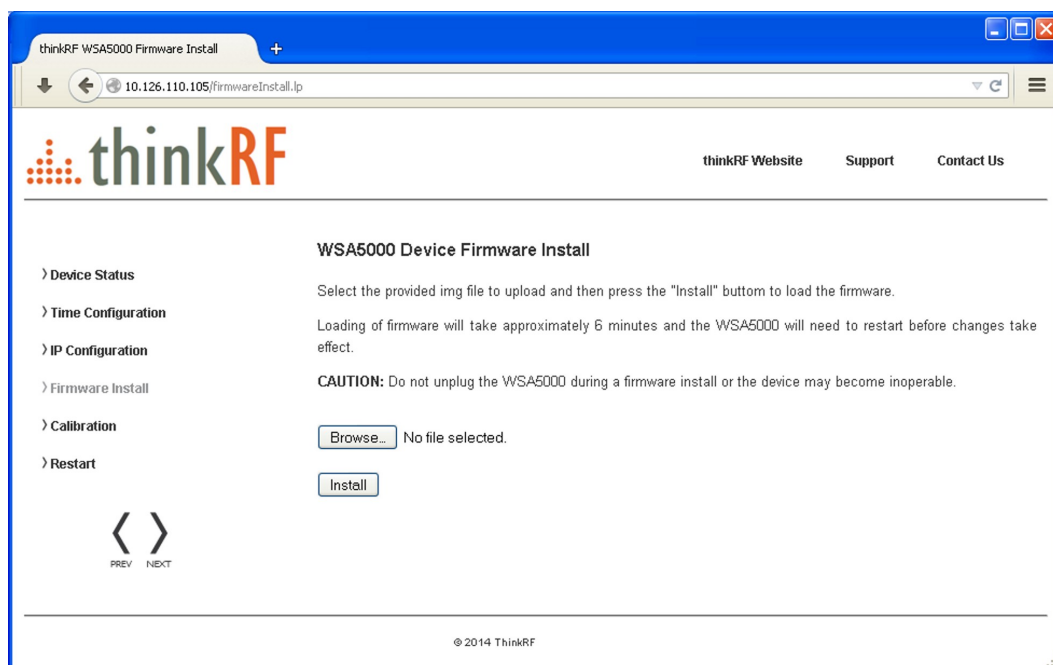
thinkRF WSA5000 Firmware Install

10.126.110.105/firmwareInstall.lp

thinkRF

thinkRF Website Support Contact Us

WSA5000 Device Firmware Install

› Device Status
› Time Configuration
› IP Configuration
› Firmware Install
› Calibration
› Restart

Select the provided img file to upload and then press the "Install" buttom to load the firmware.

Loading of firmware will take approximately 6 minutes and the WSA5000 will need to restart before changes take effect.

**CAUTION:** Do not unplug the WSA5000 during a firmware install or the device may become inoperable.

Browse... No file selected.

Install

PREV NEXT

© 2014 ThinkRF